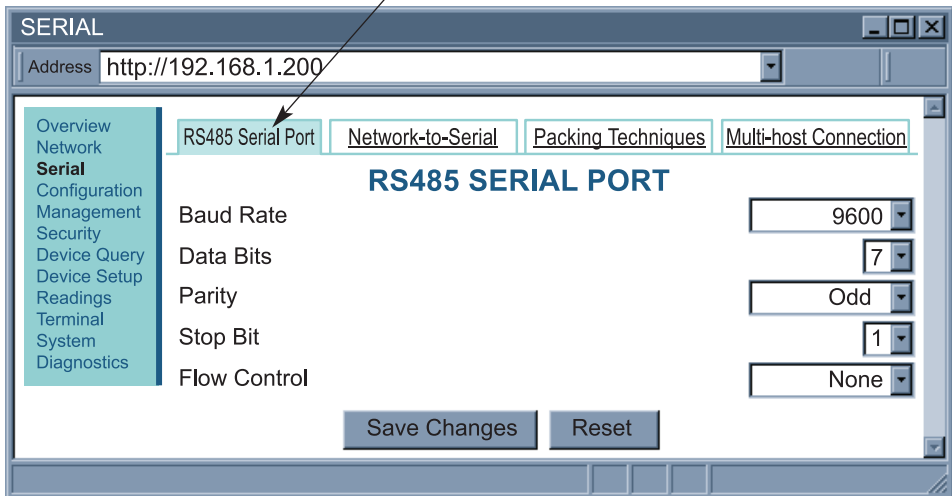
SERIAL

Address http://192.168.1.200

Overview
Network
Serial
Configuration
Management
Security
Device Query
Device Setup
Readings
Terminal
System
Diagnostics

RS485 Serial Port | Network-to-Serial | Packing Techniques | Multi-host Connection

RS485 SERIAL PORT

Baud Rate 9600
Data Bits 7
Parity Odd
Stop Bit 1
Flow Control None

Save Changes Reset